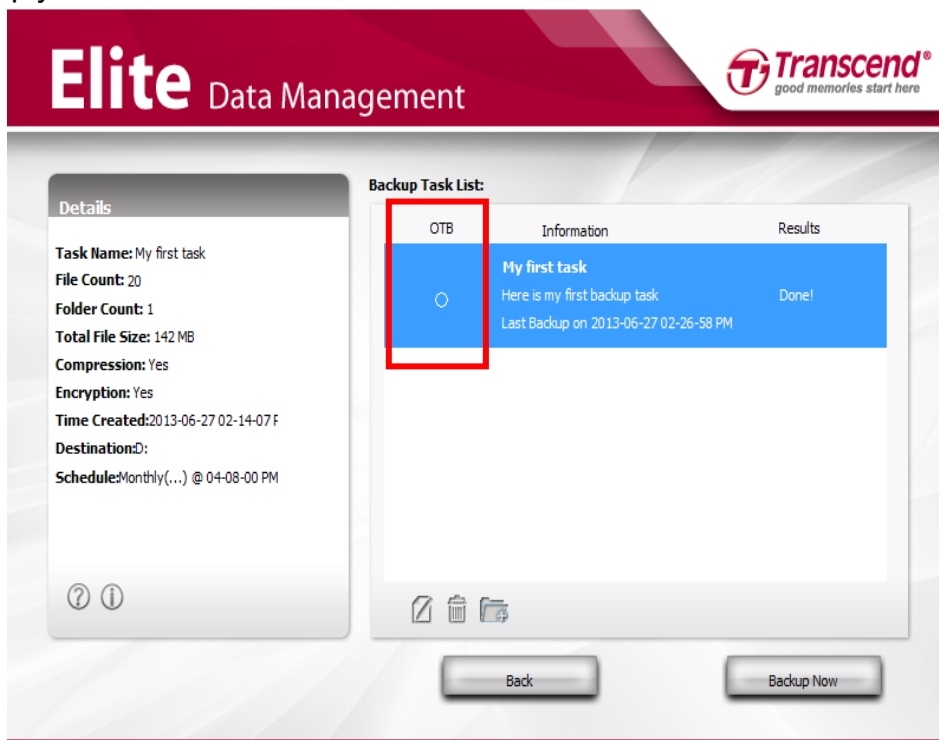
Elite Data Management

Transcend®
good memories start here

Details

Task Name: My first task
File Count: 20
Folder Count: 1
Total File Size: 142 MB
Compression: Yes
Encryption: Yes
Time Created:2013-06-27 02-14-07 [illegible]
Destination:D:
Schedule:Monthly(...) @ 04-08-00 PM

Backup Task List:

| OTB | Information | Results |
|---|---|---|
| ○ | My first task<br>Here is my first backup task<br>Last Backup on 2013-06-27 02-26-58 PM | Done! |

Back

Backup Now